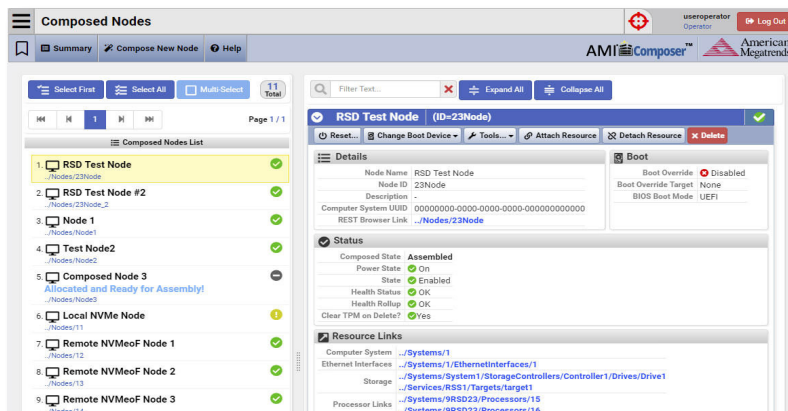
Composed Nodes

useroperator
Operator

Log Out

Summary Compose New Node Help

AMI Composer™ American Megatrends

Select First Select All Multi-Select 11 Total

Page 1 / 1

1

Composed Nodes List

1. RSD Test Node
../Nodes/23Node

2. RSD Test Node #2
../Nodes/23Node_2

3. Node 1
../Nodes/Node1

4. Test Node2
../Nodes/Node2

5. Composed Node 3
Allocated and Ready for Assembly!
../Nodes/Node3

6. Local NVMe Node
../Nodes/11

7. Remote NVMeoF Node 1
../Nodes/12

8. Remote NVMeoF Node 2
../Nodes/13

9. Remote NVMeoF Node 3
../Nodes/14

Filter Text...

Expand All Collapse All

RSD Test Node (ID=23Node)

Reset... Change Boot Device Tools... Attach Resource Detach Resource Delete

Details

| Node Name | RSD Test Node |
|---|---|
| Node ID | 23Node |
| Description | - |
| Computer System UUID | 00000000-0000-0000-0000-000000000000 |
| REST Browser Link | ../Nodes/23Node |

Boot

| Boot Override | Disabled |
|---|---|
| Boot Override Target | None |
| BIOS Boot Mode | UEFI |

Status

| Composed State | Assembled |
|---|---|
| Power State | On |
| State | Enabled |
| Health Status | OK |
| Health Rollup | OK |
| Clear TPM on Delete? | Yes |

Resource Links

| Computer System | ../Systems/1 |
|---|---|
| Ethernet Interfaces | ../Systems/1/EthernetInterfaces/1 |
| Storage | ../Systems/System1/StorageControllers/Controller1/Drives/Drive1 ../Services/RSS1/Targets/target1 |
| Processor Links | ../Systems/9RSD23/Processors/15 ../Systems/9RSD23/Processors/16 |